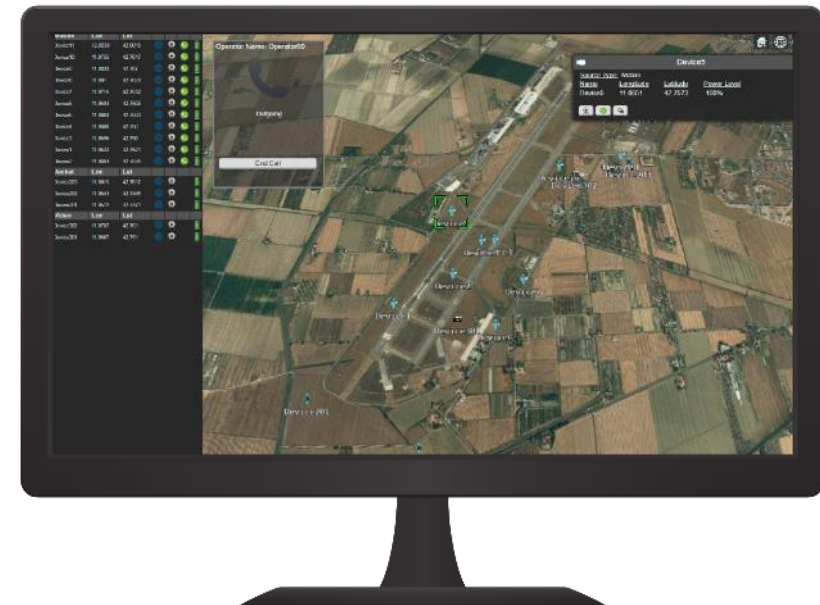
| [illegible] | Lon | Lat |
|---|---|---|
| Device11 | 12.0030 | 42.0012 |
| Device10 | 11.9702 | 42.7012 |
| Device9 | 11.9933 | 42.154 |
| Device8 | 11.991 | 42.1531 |
| Device7 | 11.9715 | 42.7622 |
| Device6 | 11.9633 | 42.7633 |
| Device5 | 11.9833 | 42.1533 |
| Device4 | 11.9988 | 42.751 |
| Device3 | 11.9696 | 42.750 |
| Device2 | 11.9633 | 42.7621 |
| Device1 | 11.9884 | 42.1510 |
| Aerial | Lon | Lat |
| Device201 | 11.9872 | 42.7012 |
| Device202 | 11.9843 | 42.7449 |
| Device203 | 11.9673 | 42.1421 |
| Video | Lon | Lat |
| Device302 | 11.9797 | 42.751 |
| Device301 | 11.9667 | 42.751 |

Operator Name: Operator00

outgoing

End Call

Device5

Source type: Mobile

| Name | Longitude | Latitude | Power Level |
|---|---|---|---|
| Device5 | 11.8651 | 42.7573 | 100% |

Device202

Device201

Device5

Device3

Device1

Device301

Device2

Device203